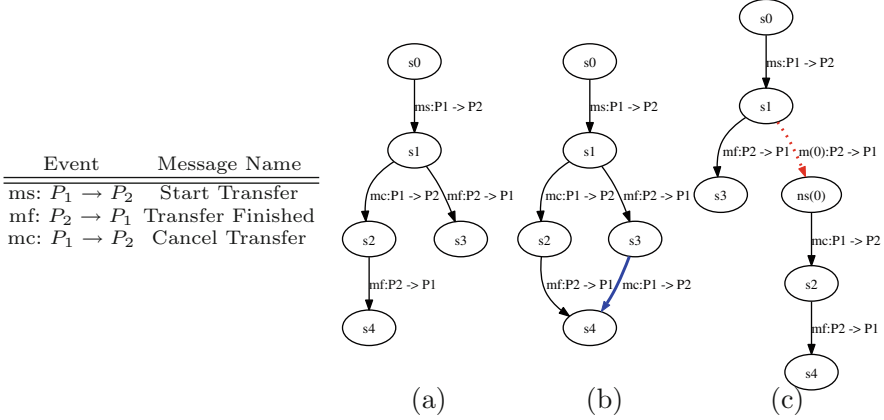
| Event | Message Name |
|---|---|
| ms: $P_1 \rightarrow P_2$ | Start Transfer |
| mf: $P_2 \rightarrow P_1$ | Transfer Finished |
| mc: $P_1 \rightarrow P_2$ | Cancel Transfer |

s0
ms:P1 -> P2
s1
mc:P1 -> P2
mf:P2 -> P1
s2
s3
mf:P2 -> P1
s4
(a)

s0
ms:P1 -> P2
s1
mc:P1 -> P2
mf:P2 -> P1
s2
s3
mf:P2 -> P1
mc:P1 -> P2
s4
(b)

s0
ms:P1 -> P2
s1
mf:P2 -> P1
m(0):P2 -> P1
s3
ns(0)
mc:P1 -> P2
s2
mf:P2 -> P1
s4
(c)